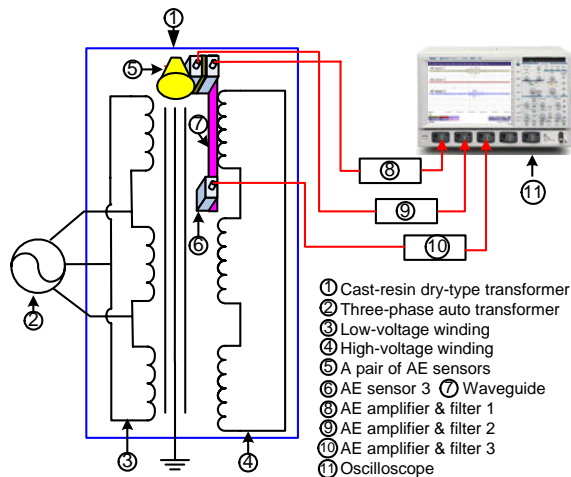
①
⑤
⑦
⑥
②
③
④
⑧
⑨
⑩
⑪

① Cast-resin dry-type transformer
② Three-phase auto transformer
③ Low-voltage winding
④ High-voltage winding
⑤ A pair of AE sensors
⑥ AE sensor 3 ⑦ Waveguide
⑧ AE amplifier & filter 1
⑨ AE amplifier & filter 2
⑩ AE amplifier & filter 3
⑪ Oscilloscope